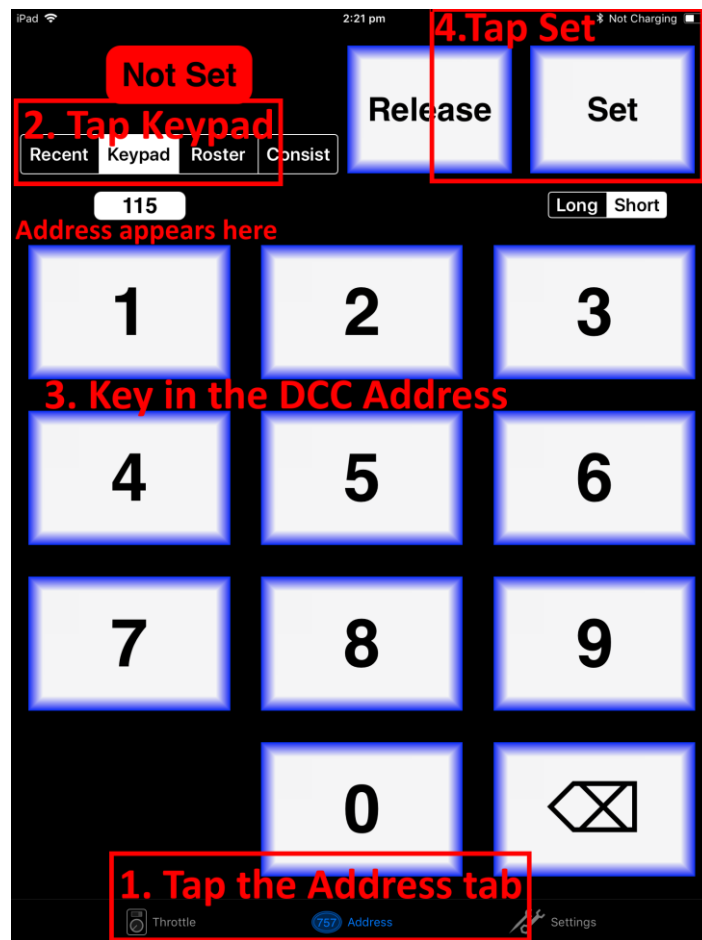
iPad
2:21 pm
Not Charging

4.Tap Set

Not Set

Release

Set

2. Tap Keypad

Recent Keypad Roster Consist

115

Address appears here

Long Short

1
2
3

3. Key in the DCC Address

4
5
6

7
8
9

0

1. Tap the Address tab

Throttle
757 Address
Settings